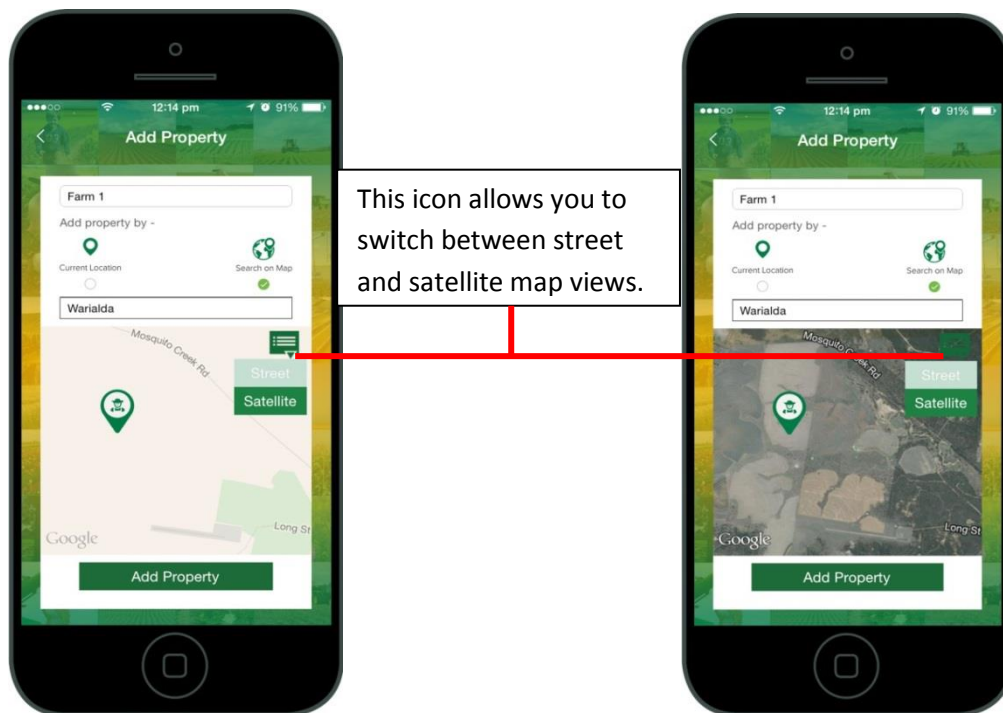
12:14 pm 91%
Add Property
Farm 1
Add property by -
Current Location
Search on Map
Warialda
Mosquito Creek Rd
Street
Satellite
Long St
Google
Add Property

This icon allows you to switch between street and satellite map views.

12:14 pm 91%
Add Property
Farm 1
Add property by -
Current Location
Search on Map
Warialda
Mosquito Creek Rd
Street
Satellite
Long St
Google
Add Property